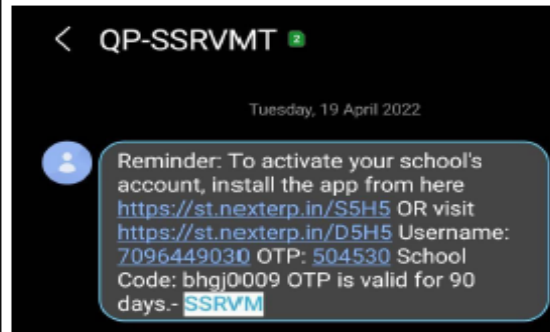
<
QP-SSRVMT 2

Tuesday, 19 April 2022

Reminder: To activate your school's account, install the app from here https://st.nexterp.in/S5H5 OR visit https://st.nexterp.in/D5H5 Username: 7096449030 OTP: 504530 School Code: bhgj0009 OTP is valid for 90 days.- SSRVM